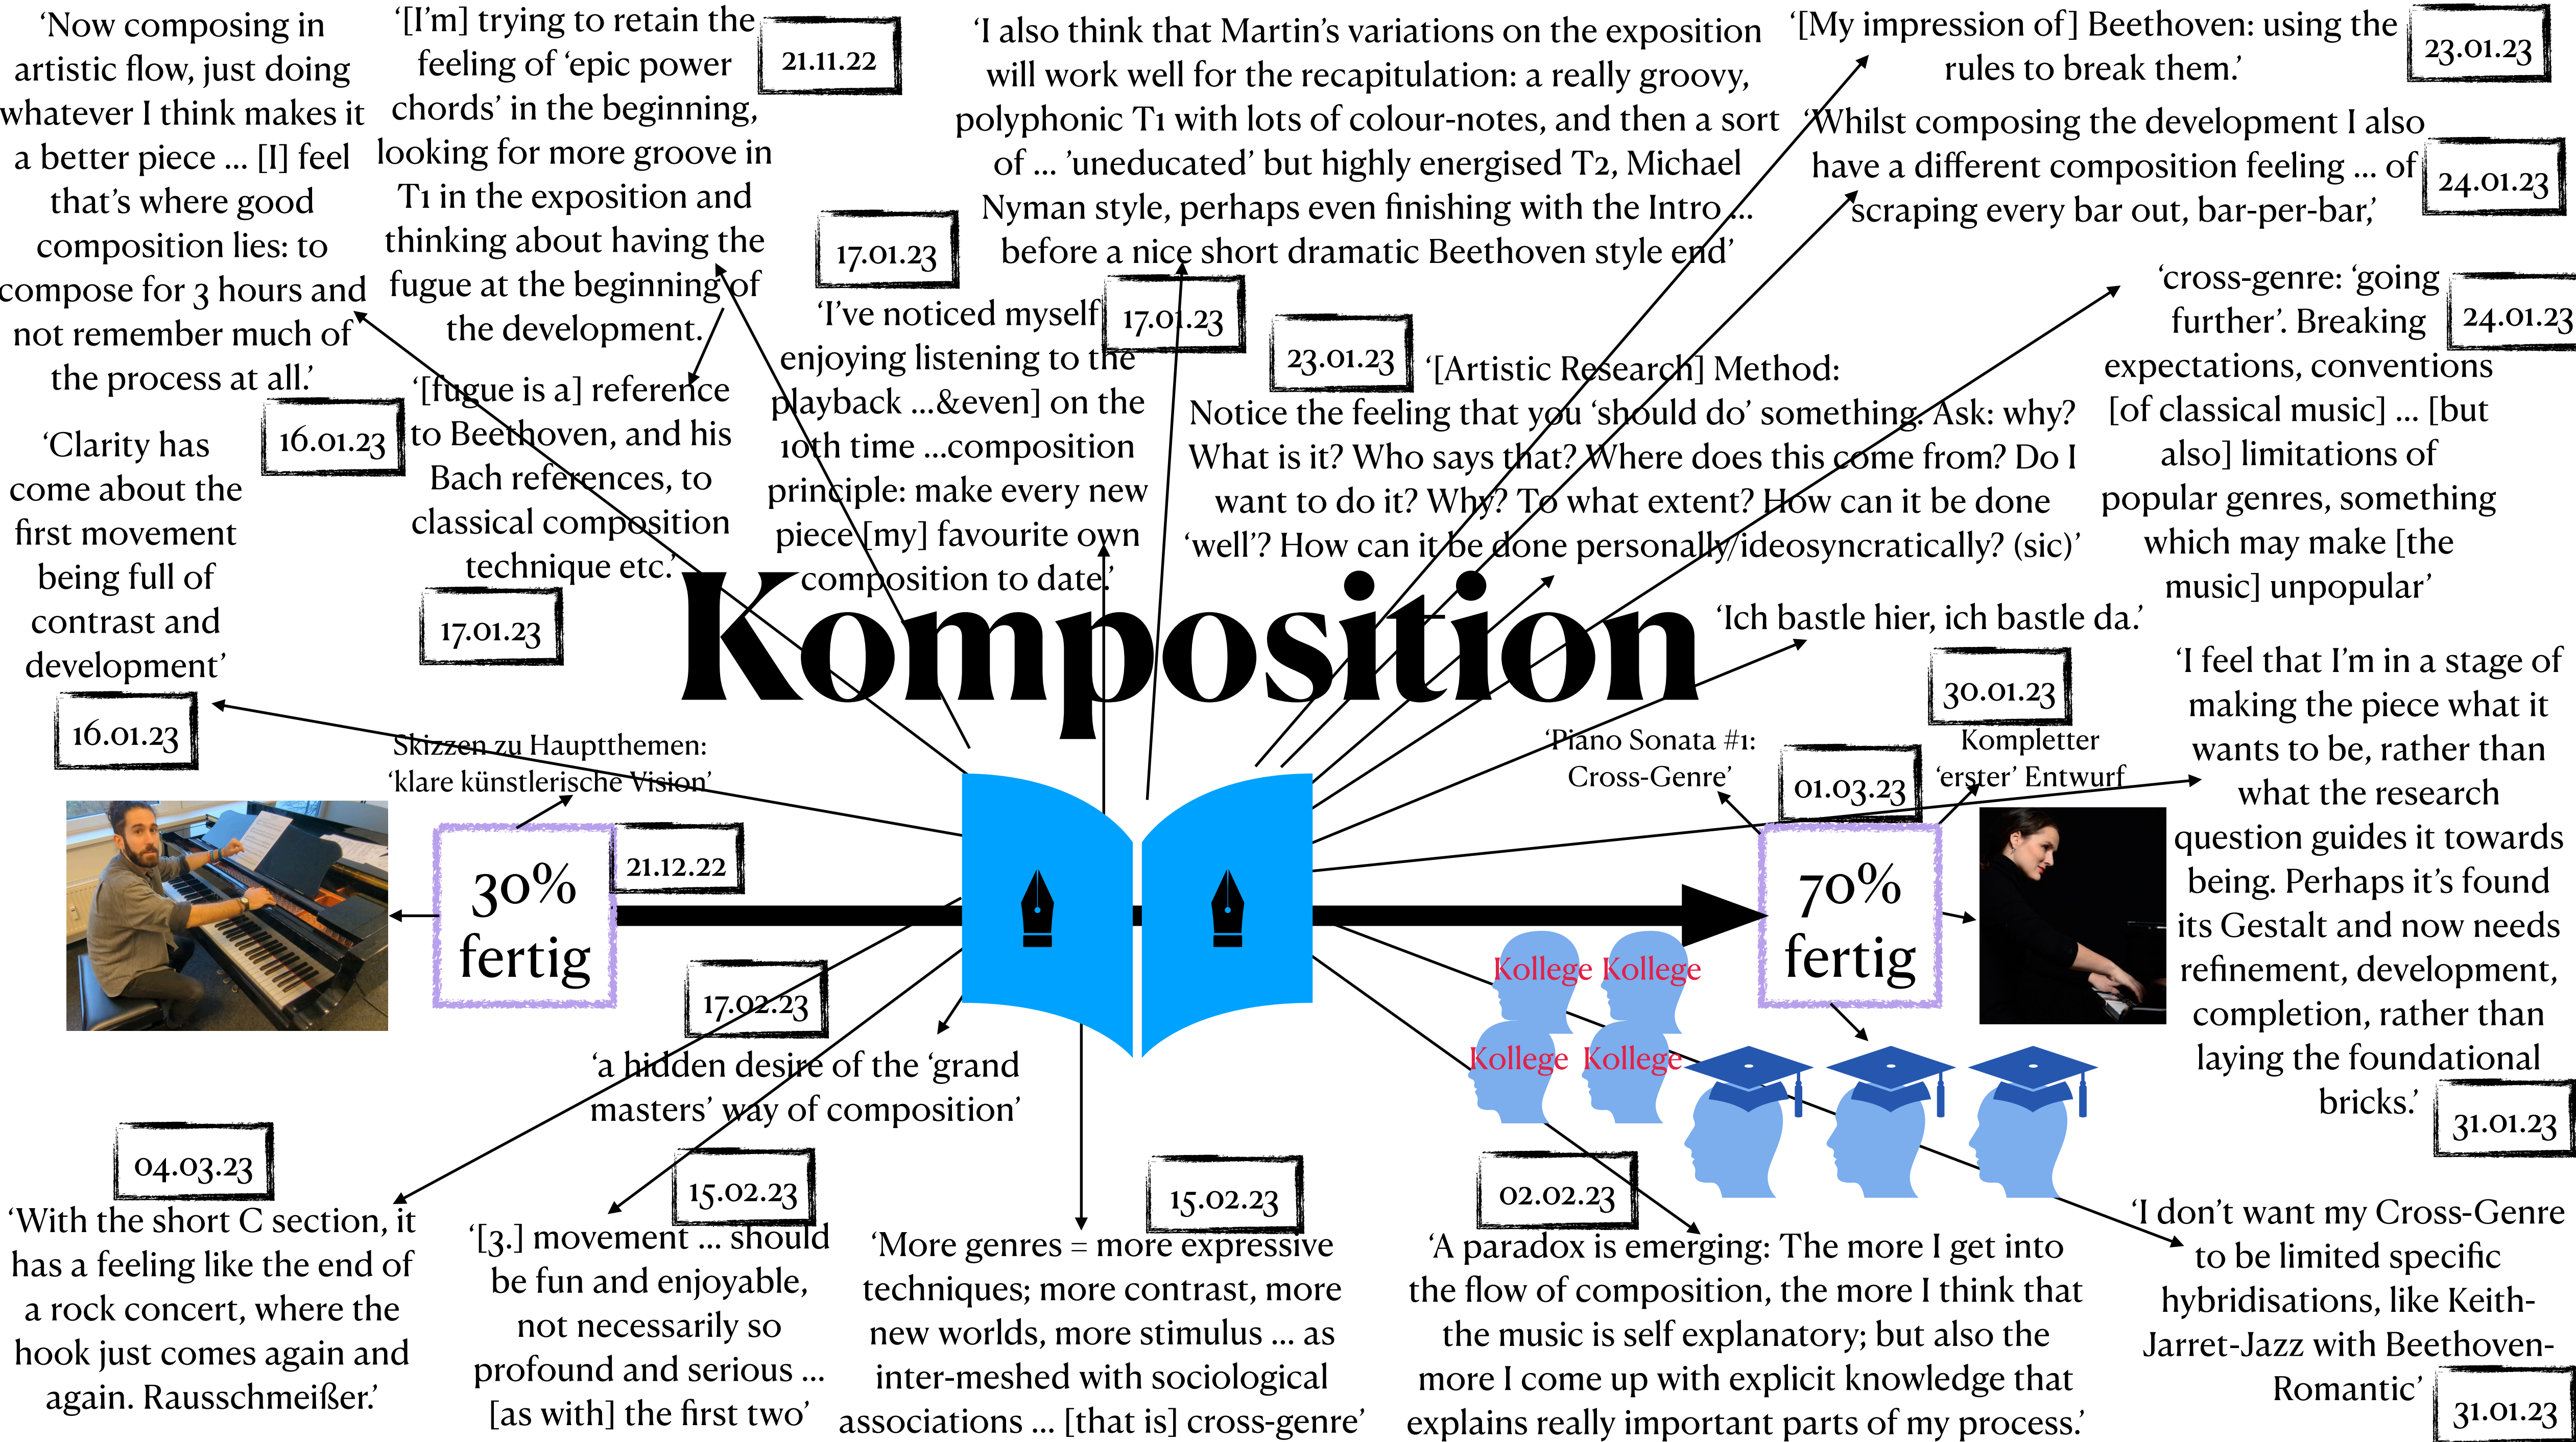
'Now composing in artistic flow, just doing whatever I think makes it a better piece ... [I] feel that's where good composition lies: to compose for 3 hours and not remember much of the process at all.'

'[I'm] trying to retain the feeling of 'epic power chords' in the beginning, looking for more groove in T1 in the exposition and thinking about having the fugue at the beginning of the development.'

21.11.22

'I also think that Martin's variations on the exposition will work well for the recapitulation: a really groovy, polyphonic T1 with lots of colour-notes, and then a sort of ... 'uneducated' but highly energised T2, Michael Nyman style, perhaps even finishing with the Intro ... before a nice short dramatic Beethoven style end'

'[My impression of] Beethoven: using the rules to break them.'

23.01.23

'Whilst composing the development I also have a different composition feeling ... of scraping every bar out, bar-per-bar,'

24.01.23

17.01.23

'I've noticed myself enjoying listening to the playback ...&even] on the 10th time ...composition principle: make every new piece [my] favourite own composition to date.'

17.01.23

23.01.23

'[Artistic Research] Method: Notice the feeling that you 'should do' something. Ask: why? What is it? Who says that? Where does this come from? Do I want to do it? Why? To what extent? How can it be done 'well'? How can it be done personally/ideosyncratically? (sic)'

'cross-genre: 'going further'. Breaking expectations, conventions [of classical music] ... [but also] limitations of popular genres, something which may make [the music] unpopular'

24.01.23

'Clarity has come about the first movement being full of contrast and development'

16.01.23

'[fugue is a] reference to Beethoven, and his Bach references, to classical composition technique etc.'

17.01.23

Komposition

'Ich bastle hier, ich bastle da.'

16.01.23

Skizzen zu Hauptthemen: 'klare künstlerische Vision'

'Piano Sonata #1: Cross-Genre'

30.01.23

Kompletter 'erster' Entwurf

01.03.23

'I feel that I'm in a stage of making the piece what it wants to be, rather than what the research question guides it towards being. Perhaps it's found its Gestalt and now needs refinement, development, completion, rather than laying the foundational bricks.'

31.01.23

30% fertig

21.12.22

70% fertig

Kollege Kollege

Kollege Kollege

17.02.23

'a hidden desire of the 'grand masters' way of composition'

04.03.23

'With the short C section, it has a feeling like the end of a rock concert, where the hook just comes again and again. Rausschmeißer.'

15.02.23

'[3.] movement ... should be fun and enjoyable, not necessarily so profound and serious ... [as with] the first two'

15.02.23

'More genres = more expressive techniques; more contrast, more new worlds, more stimulus ... as inter-meshed with sociological associations ... [that is] cross-genre'

02.02.23

'A paradox is emerging: The more I get into the flow of composition, the more I think that the music is self explanatory; but also the more I come up with explicit knowledge that explains really important parts of my process.'

'I don't want my Cross-Genre to be limited specific hybridisations, like Keith-Jarret-Jazz with Beethoven-Romantic'

31.01.23